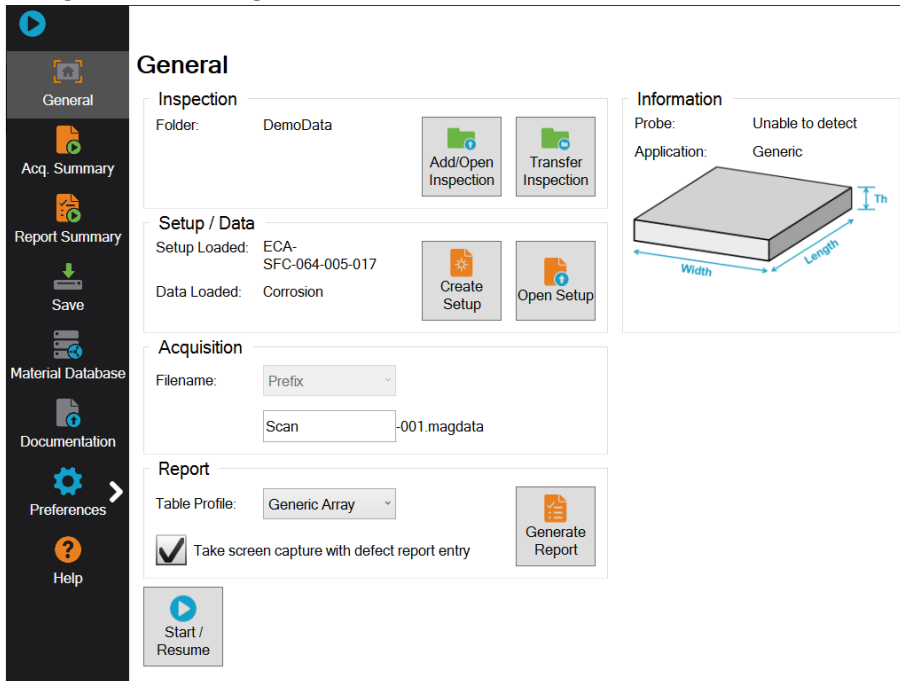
General

Acq. Summary

Report Summary

Save

Material Database

Documentation

Preferences

Help

General

Inspection

Folder: DemoData

Add/Open Inspection

Transfer Inspection

Setup / Data

Setup Loaded: ECA-SFC-064-005-017

Data Loaded: Corrosion

Create Setup

Open Setup

Acquisition

Filename: Prefix

Scan -001.magdata

Report

Table Profile: Generic Array

Take screen capture with defect report entry

Generate Report

Start / Resume

Information

Probe: Unable to detect

Application: Generic

Th

Width

Length